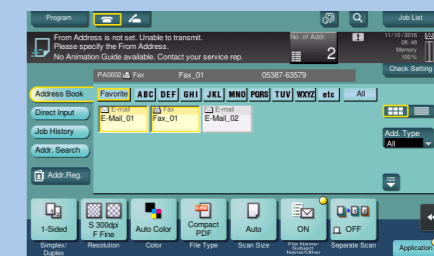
Program

Job List

From Address is not set. Unable to transmit.
Please specify the From Address.
No Animation Guide available. Contact your service rep.

No. of Addr.
2

11/10/2016
06:46
Memory
100%

Check Setting

PA0002 Fax Fax_01 05387-63579

Address Book
Direct Input
Job History
Addr. Search
Addr.Reg.

Favorite ABC DEF GHI JKL MNO PQRS TUV WXYZ etc All

E-mail
E-Mail_01

Fax
Fax_01

E-mail
E-Mail_02

Add. Type
All

1-Sided
Simplex/ Duplex

S 300dpi F Fine
Resolution

Auto Color
Color

Compact PDF
File Type

Auto
Scan Size

ON
File Name/ Subject Name/Other

OFF
Separate Scan

Application